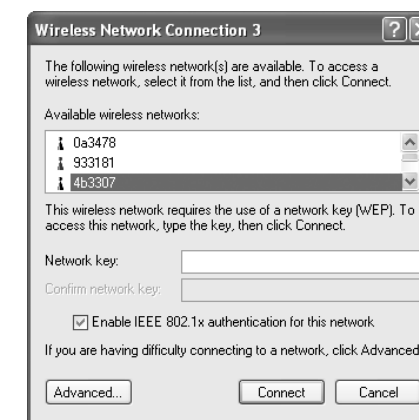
Wireless Network Connection 3

The following wireless network(s) are available. To access a wireless network, select it from the list, and then click Connect.

Available wireless networks:

0a3478
933181
4b3307

This wireless network requires the use of a network key (WEP). To access this network, type the key, then click Connect.

Network key:

Confirm network key:

Enable IEEE 802.1x authentication for this network

If you are having difficulty connecting to a network, click Advanced

Advanced...

Connect

Cancel